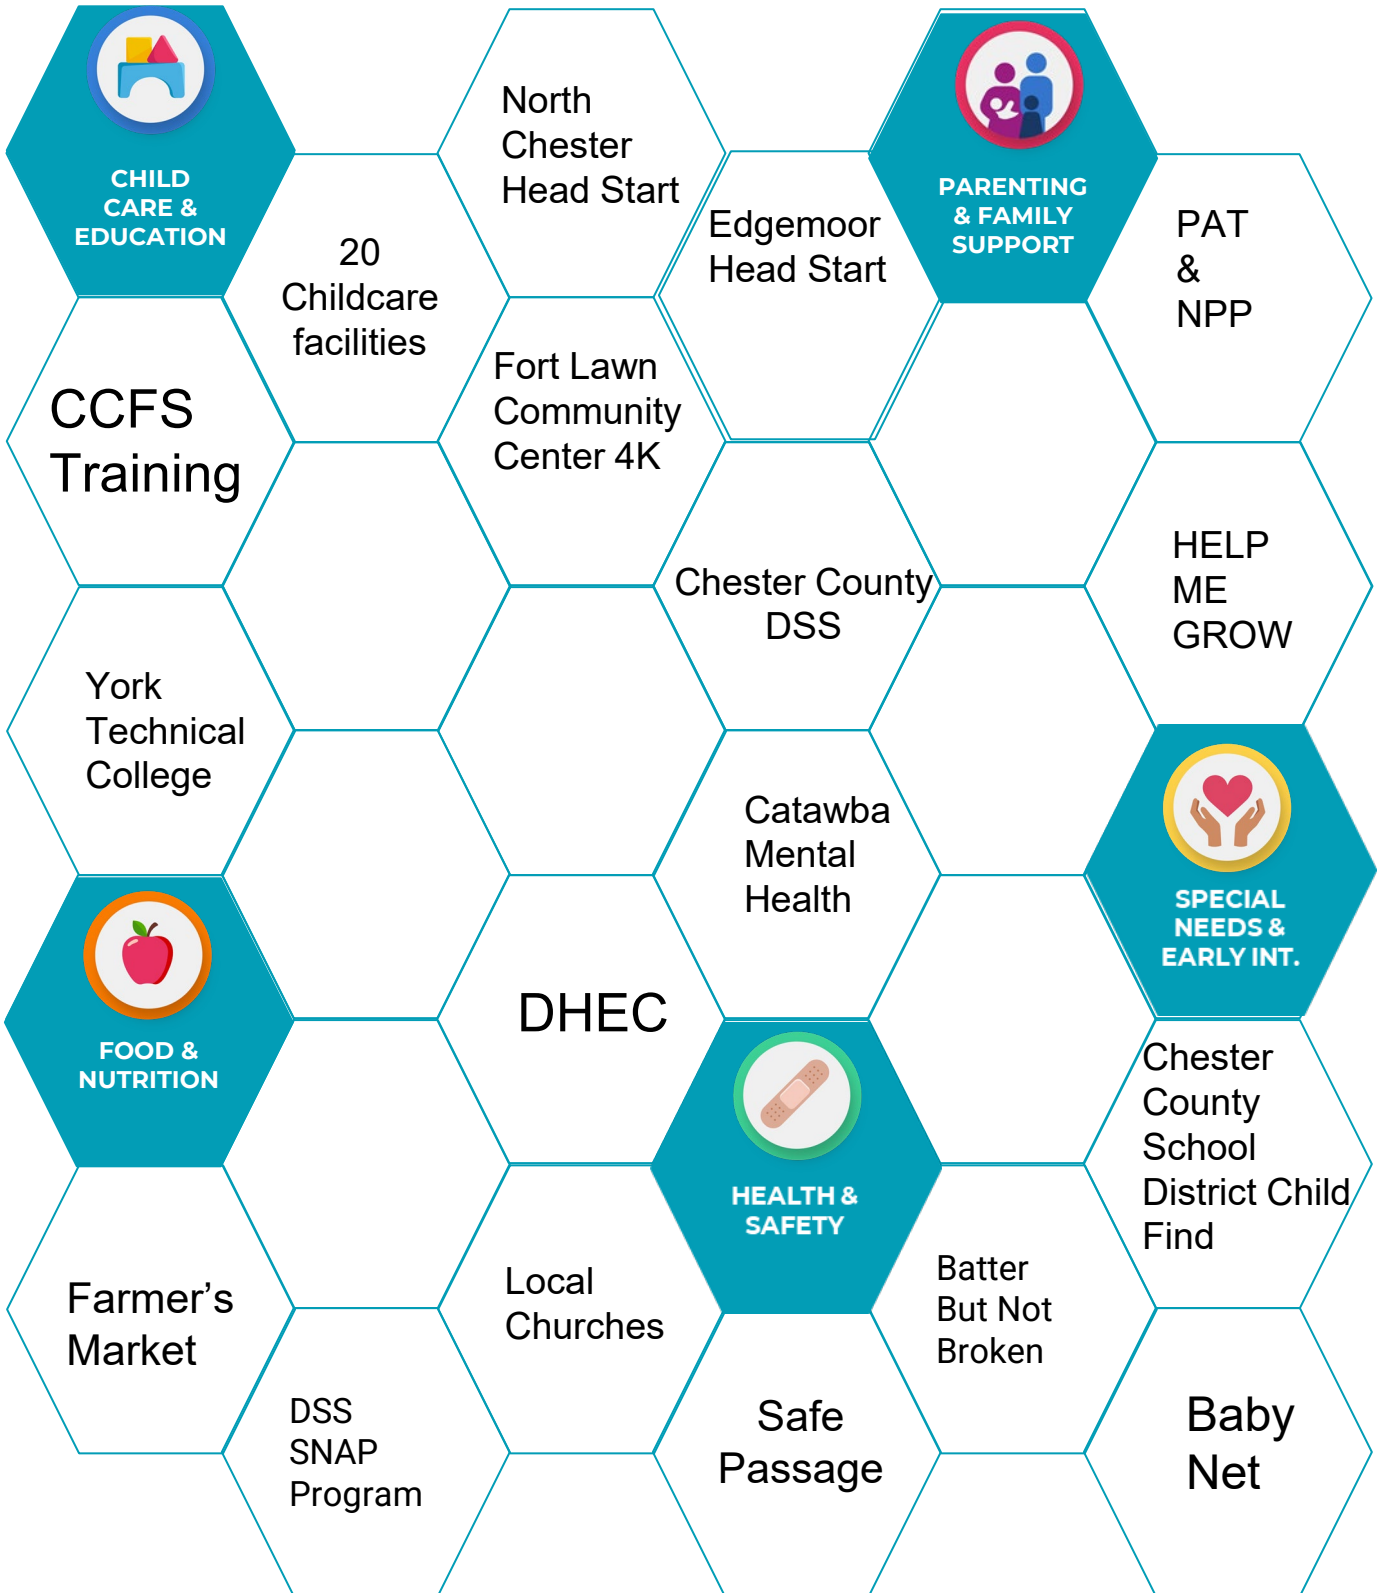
CHILD CARE & EDUCATION

North Chester Head Start

Edgemoor Head Start

PARENTING & FAMILY SUPPORT

PAT & NPP

20 Childcare facilities

CCFS Training

Fort Lawn Community Center 4K

Chester County DSS

HELP ME GROW

York Technical College

Catawba Mental Health

SPECIAL NEEDS & EARLY INT.

FOOD & NUTRITION

DHEC

HEALTH & SAFETY

Chester County School District Child Find

Farmer's Market

Local Churches

Batter But Not Broken

DSS SNAP Program

Safe Passage

Baby Net